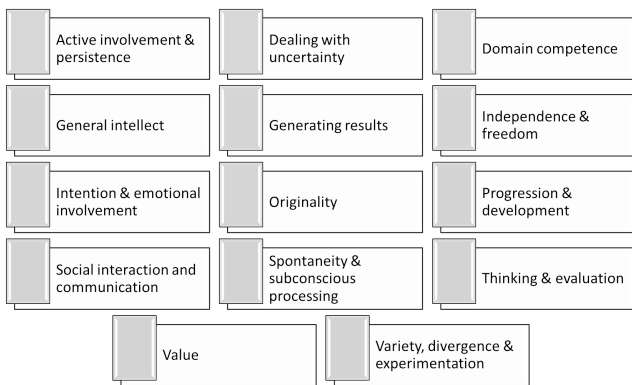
Active involvement & persistence

Dealing with uncertainty

Domain competence

General intellect

Generating results

Independence & freedom

Intention & emotional involvement

Originality

Progression & development

Social interaction and communication

Spontaneity & subconscious processing

Thinking & evaluation

Value

Variety, divergence & experimentation